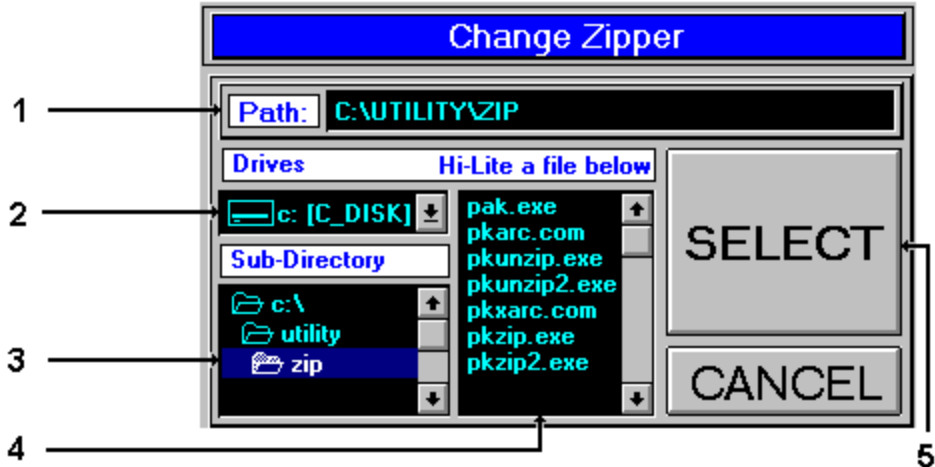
Change Zipper

1

Path: C:\UTILITY\ZIP

Drives

Hi-Lite a file below

2

c: [C_DISK]

Sub-Directory

c:\

utility

3

zip

pak.exe
pkarc.com
pkunzip.exe
pkunzip2.exe
pkxarc.com
pkzip.exe
pkzip2.exe

4

SELECT

CANCEL

5